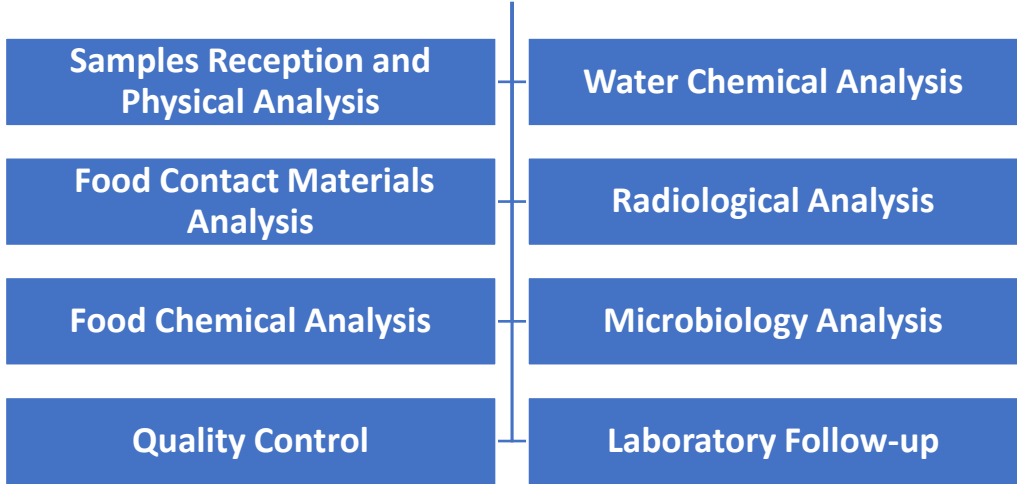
Samples Reception and Physical Analysis

Water Chemical Analysis

Food Contact Materials Analysis

Radiological Analysis

Food Chemical Analysis

Microbiology Analysis

Quality Control

Laboratory Follow-up